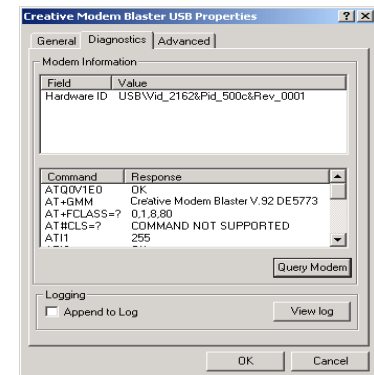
Creative Modem Blaster USB Properties

?

X

General

Diagnostics

Advanced

Modem Information

| Field | Value |
|---|---|
| Hardware ID | USB\Vid_2162&Pid_500c&Rev_0001 |

| Command | Response |
|---|---|
| ATQ0V1E0 | OK |
| AT+GMM | Creative Modem Blaster V.92 DE5773 |
| AT+FCLASS=? | 0,1,8,80 |
| AT#CLS=? | COMMAND NOT SUPPORTED |
| ATI1 | 255 |

Query Modem

Logging

Append to Log

View log

OK

Cancel